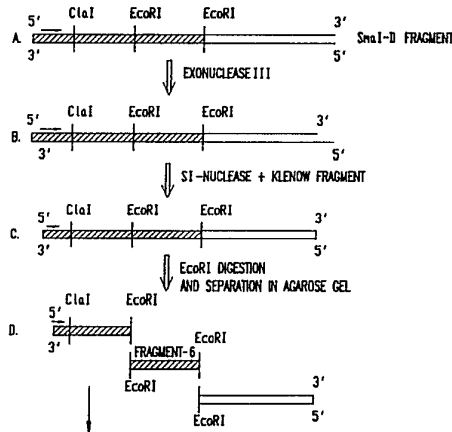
A. 5' ClaI EcoRI EcoRI 3'
3' 5' SmaI-D FRAGMENT

EXONUCLEASE III

B. 5' ClaI EcoRI EcoRI 3'
3' 5'

SI-NUCLEASE + KLENOW FRAGMENT

C. 5' ClaI EcoRI EcoRI 3'
3' 5'

EcoRI DIGESTION
AND SEPARATION IN AGAROSE GEL

D. ClaI EcoRI
5'
3'
EcoRI
FRAGMENT-6
EcoRI
3'
EcoRI 5'